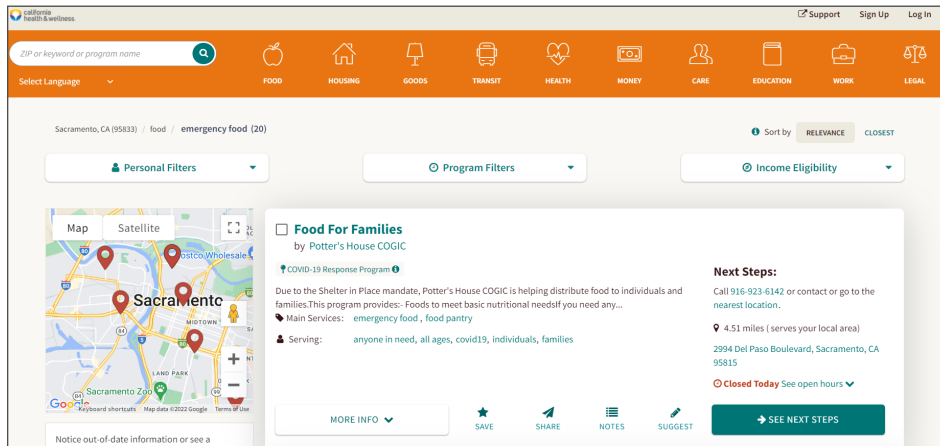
california health & wellness

Support Sign Up Log In

ZIP or keyword or program name

Select Language

FOOD HOUSING GOODS TRANSIT HEALTH MONEY CARE EDUCATION WORK LEGAL

Sacramento, CA (95833) / food / emergency food (20)

Sort by RELEVANCE CLOSEST

Personal Filters

Program Filters

Income Eligibility

Map Satellite

Costco Wholesale

Sacramento

MIDTOWN

LAND PARK

Sacramento Zoo

Google Keyboard shortcuts Map data ©2022 Google Terms of Use

Food For Families

by Potter's House COGIC

COVID-19 Response Program

Due to the Shelter in Place mandate, Potter's House COGIC is helping distribute food to individuals and families.This program provides:- Foods to meet basic nutritional needsIf you need any...

Main Services: emergency food , food pantry

Serving: anyone in need, all ages, covid19, individuals, families

Next Steps:

Call 916-923-6142 or contact or go to the nearest location.

4.51 miles ( serves your local area)

2994 Del Paso Boulevard, Sacramento, CA 95815

Closed Today See open hours

MORE INFO

SAVE SHARE NOTES SUGGEST

SEE NEXT STEPS

Notice out-of-date information or see a